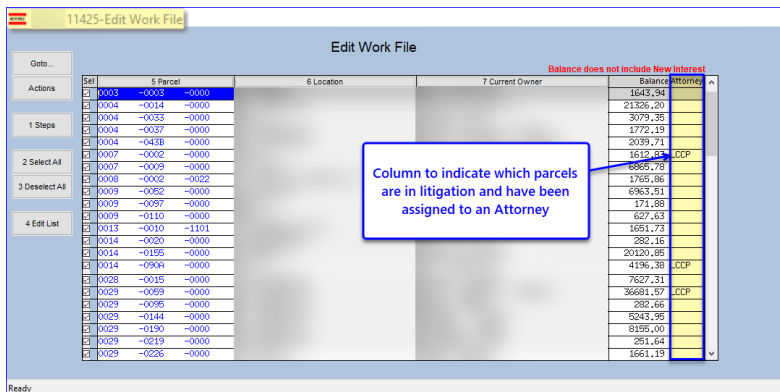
11425-Edit Work File

Edit Work File

Balance does not include New Interest

Goto...

Actions

1 Steps

2 Select All

3 Deselect All

4 Edit List

| Sel | 5 Parcel | 6 Location | 7 Current Owner | Balance | Attorney |
|---|---|---|---|---|---|
| ☑ | 0003 -0003 -0000 | | | 1643.94 | |
| ☑ | 0004 -0014 -0000 | | | 21326.20 | |
| ☑ | 0004 -0033 -0000 | | | 3079.35 | |
| ☑ | 0004 -0037 -0000 | | | 1772.19 | |
| ☑ | 0004 -043B -0000 | | | 2039.71 | |
| ☑ | 0007 -0002 -0000 | | | 1612.83 | LCCP |
| ☑ | 0007 -0009 -0000 | | | 6868.78 | |
| ☑ | 0008 -0002 -0022 | | | 1765.86 | |
| ☑ | 0009 -0052 -0000 | | | 6963.51 | |
| ☑ | 0009 -0097 -0000 | | | 171.88 | |
| ☑ | 0009 -0110 -0000 | | | 627.63 | |
| ☑ | 0013 -0010 -1101 | | | 1651.73 | |
| ☑ | 0014 -0020 -0000 | | | 282.16 | |
| ☑ | 0014 -0155 -0000 | | | 20120.85 | |
| ☑ | 0014 -090A -0000 | | | 4196.38 | LCCP |
| ☑ | 0028 -0015 -0000 | | | 7627.31 | |
| ☑ | 0029 -0059 -0000 | | | 36681.57 | LCCP |
| ☑ | 0029 -0095 -0000 | | | 282.66 | |
| ☑ | 0029 -0144 -0000 | | | 5243.95 | |
| ☑ | 0029 -0190 -0000 | | | 8155.00 | |
| ☑ | 0029 -0219 -0000 | | | 251.64 | |
| ☑ | 0029 -0226 -0000 | | | 1661.19 | |

Column to indicate which parcels are in litigation and have been assigned to an Attorney

Ready